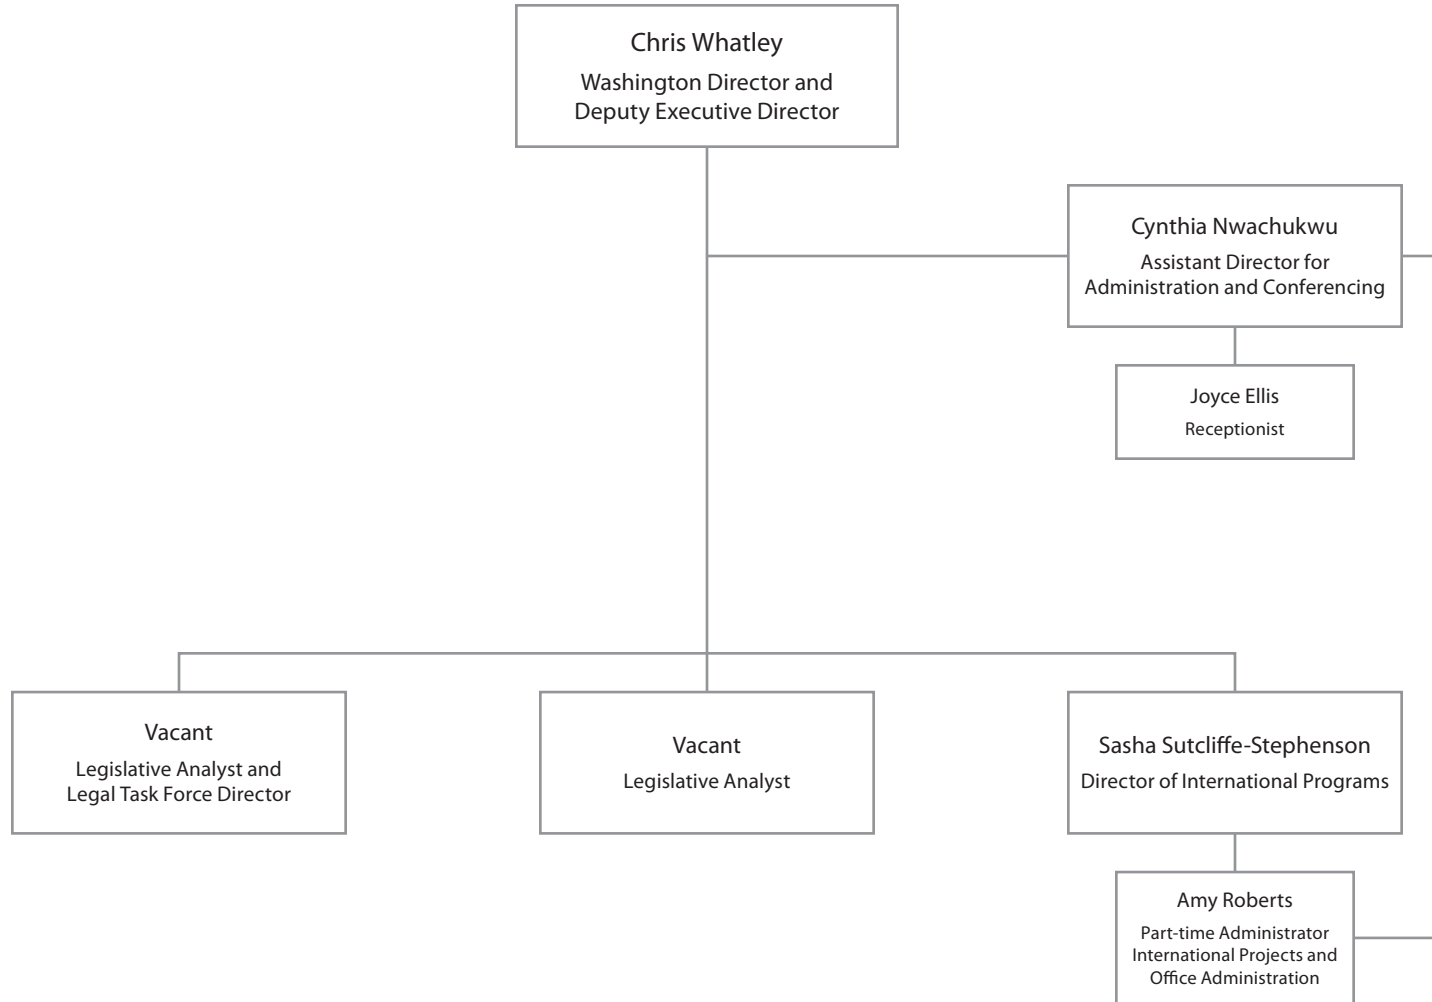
Chris Whatley
Washington Director and Deputy Executive Director

Cynthia Nwachukwu
Assistant Director for Administration and Conferencing

Joyce Ellis
Receptionist

Vacant
Legislative Analyst and Legal Task Force Director

Vacant
Legislative Analyst

Sasha Sutcliffe-Stephenson
Director of International Programs

Amy Roberts
Part-time Administrator International Projects and Office Administration